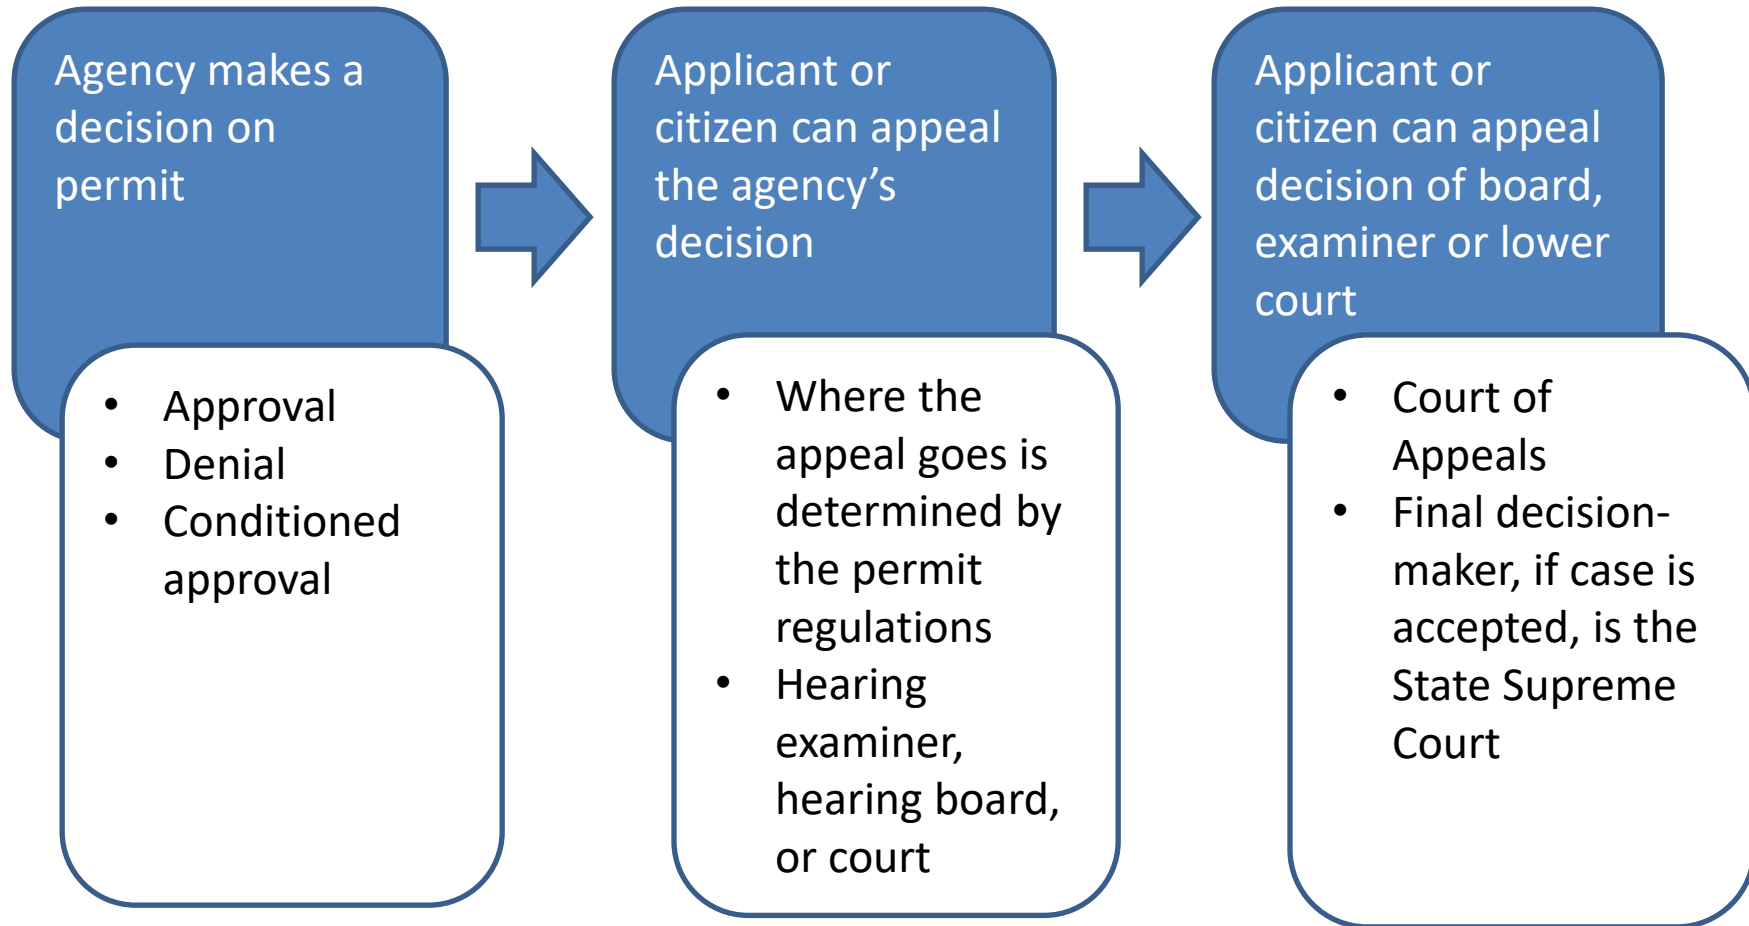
Agency makes a decision on permit

- Approval
- Denial
- Conditioned approval

Applicant or citizen can appeal the agency's decision

- Where the appeal goes is determined by the permit regulations
- Hearing examiner, hearing board, or court

Applicant or citizen can appeal decision of board, examiner or lower court

- Court of Appeals
- Final decision-maker, if case is accepted, is the State Supreme Court